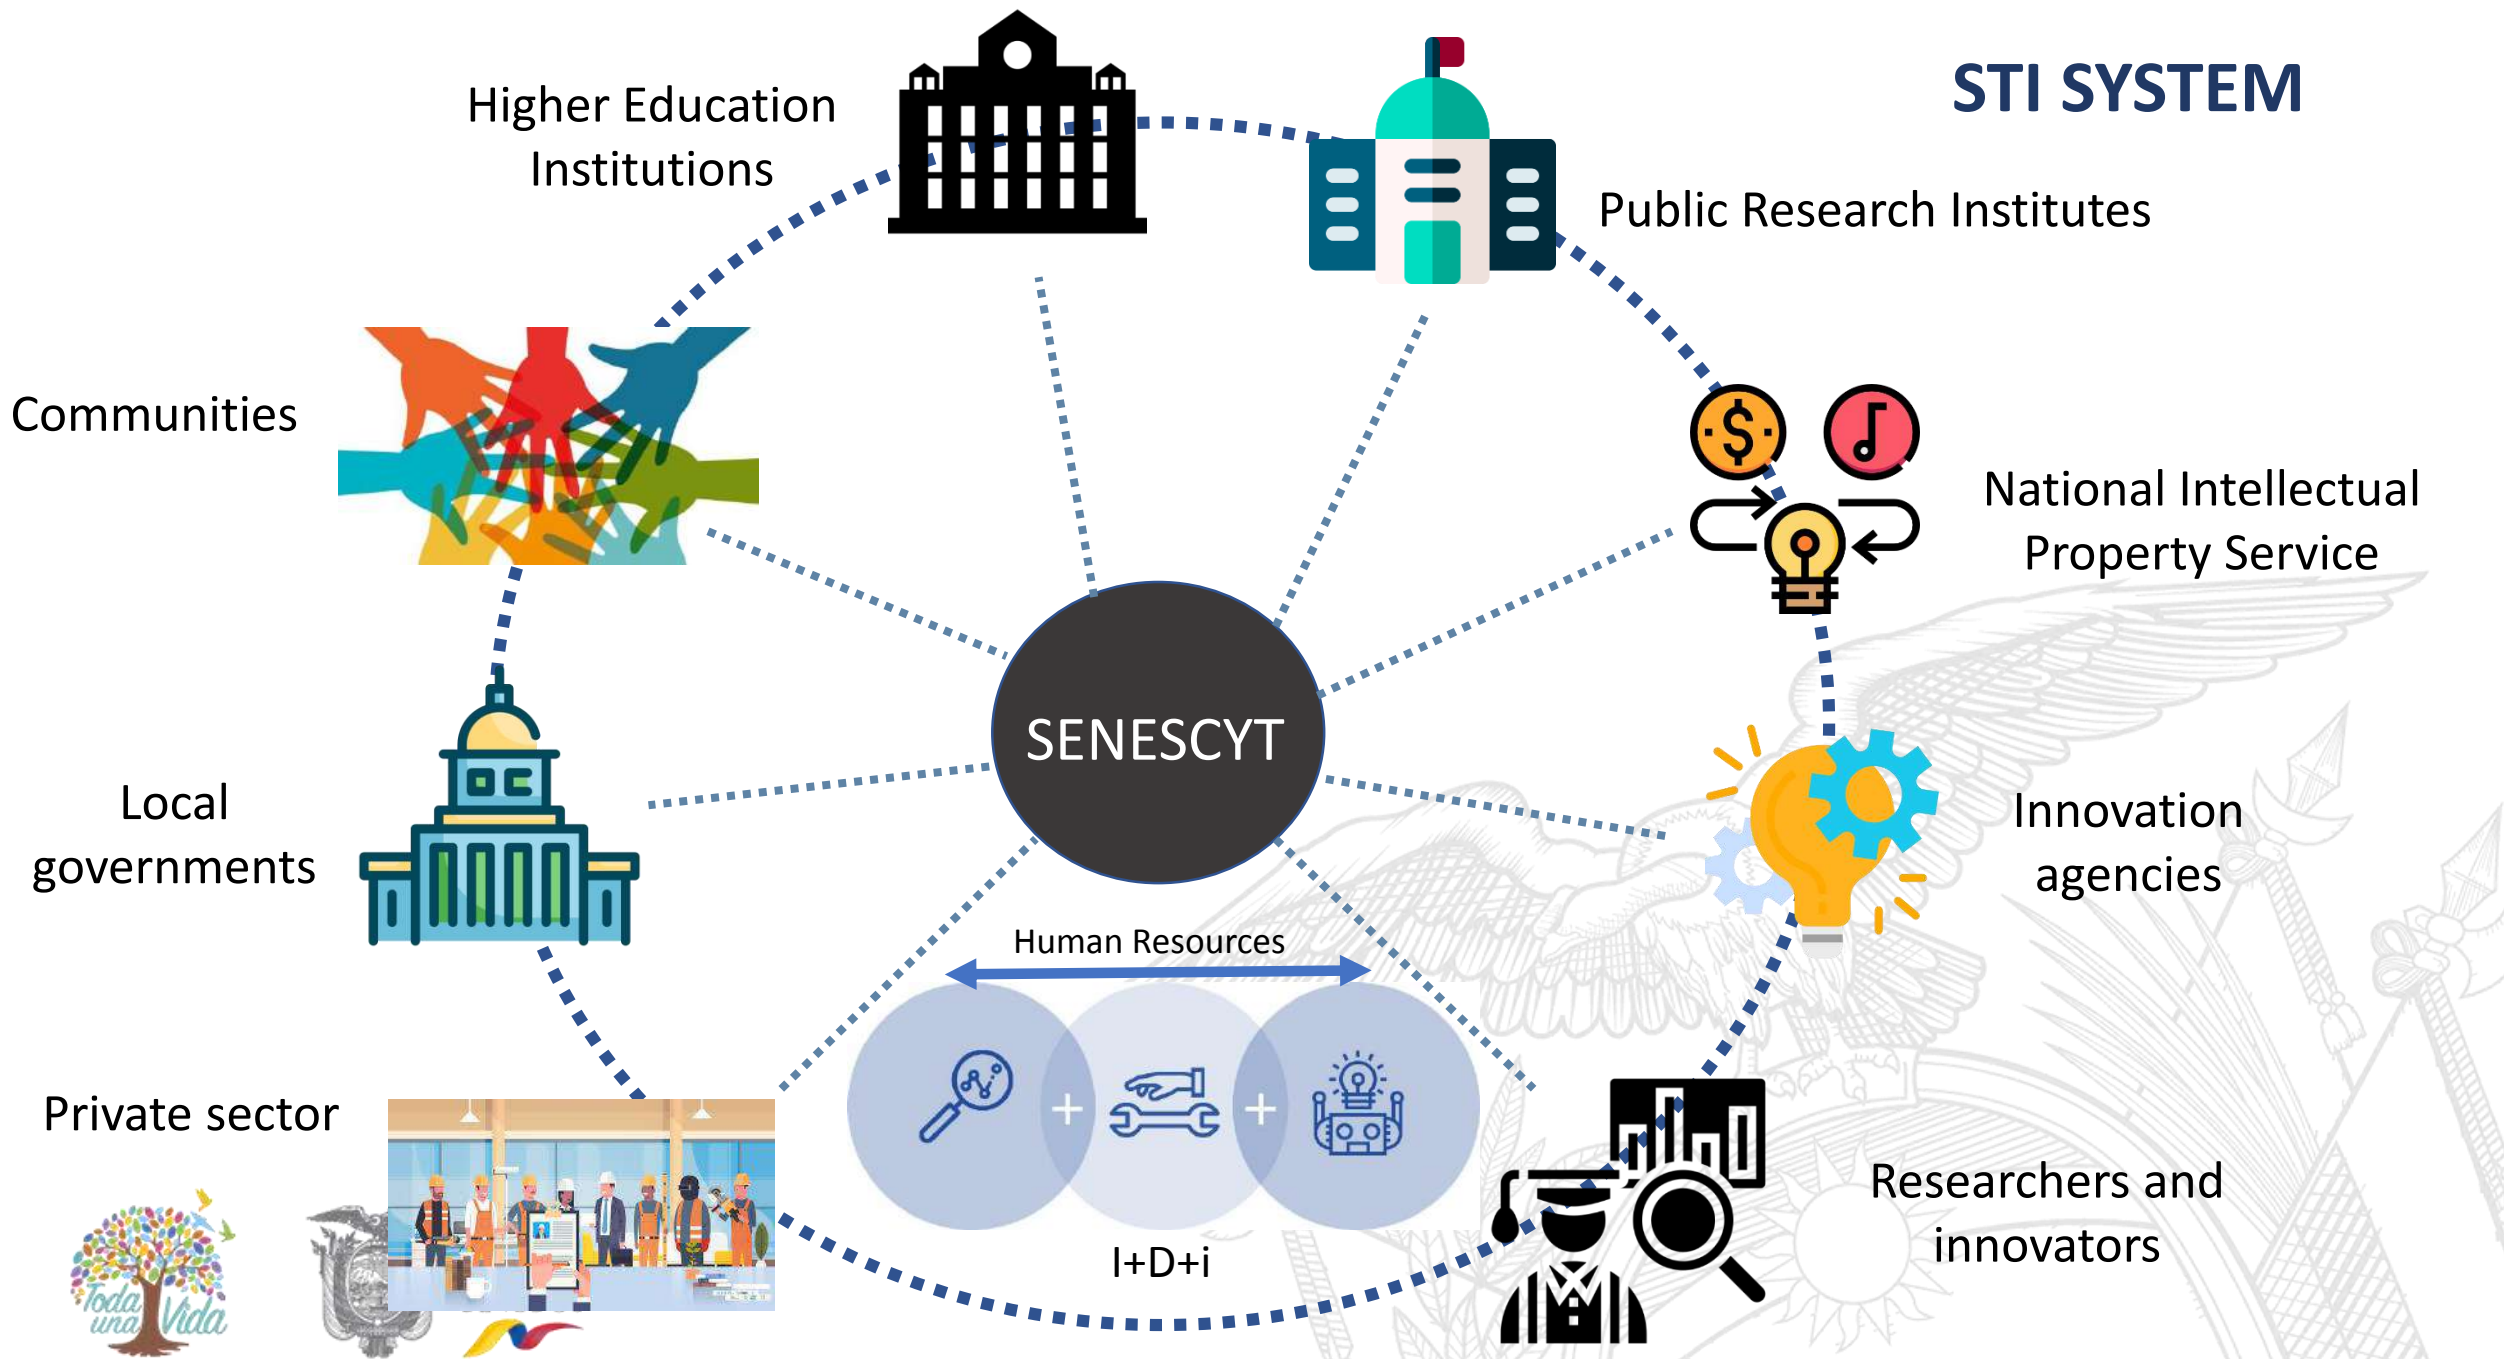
STI SYSTEM

Higher Education Institutions

Public Research Institutes

Communities

National Intellectual Property Service

SENESCYT

Local governments

Innovation agencies

Human Resources

Private sector

+

+

I+D+i

Researchers and innovators

Toda una Vida